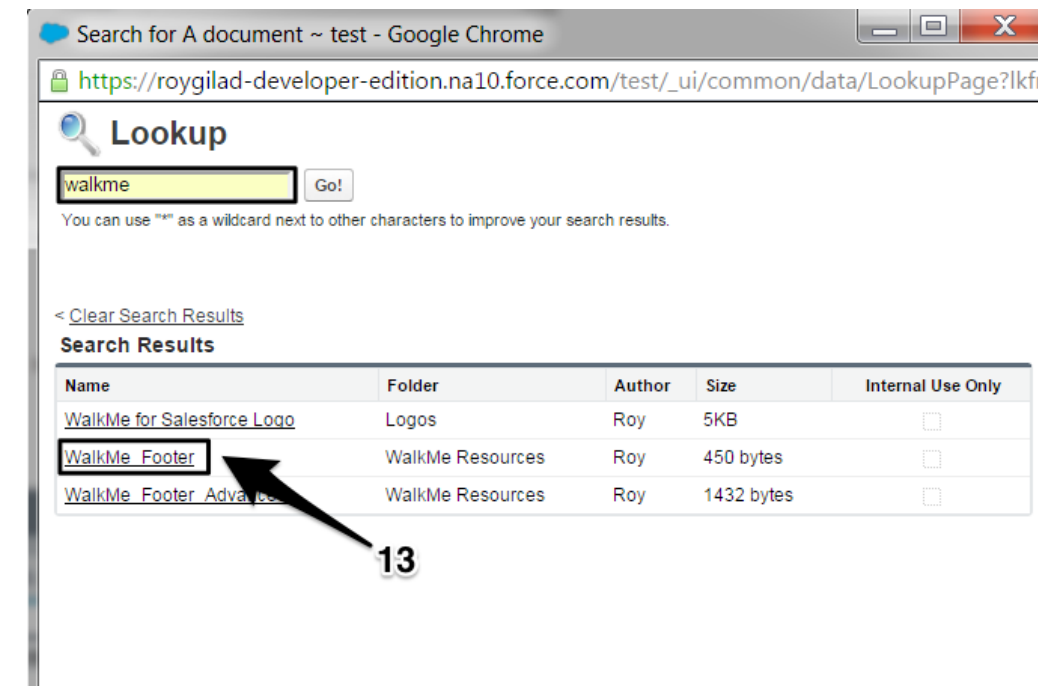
Search for A document ~ test - Google Chrome

https://roygilad-developer-edition.na10.force.com/test/_ui/common/data/LookupPage?lkf

Lookup

walkme

Go!

You can use "*" as a wildcard next to other characters to improve your search results.

< Clear Search Results

Search Results

| Name | Folder | Author | Size | Internal Use Only |
|---|---|---|---|---|
| WalkMe for Salesforce Logo | Logos | Roy | 5KB | |
| WalkMe_Footer | WalkMe Resources | Roy | 450 bytes | |
| WalkMe_Footer_Advance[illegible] | WalkMe Resources | Roy | 1432 bytes | |

13